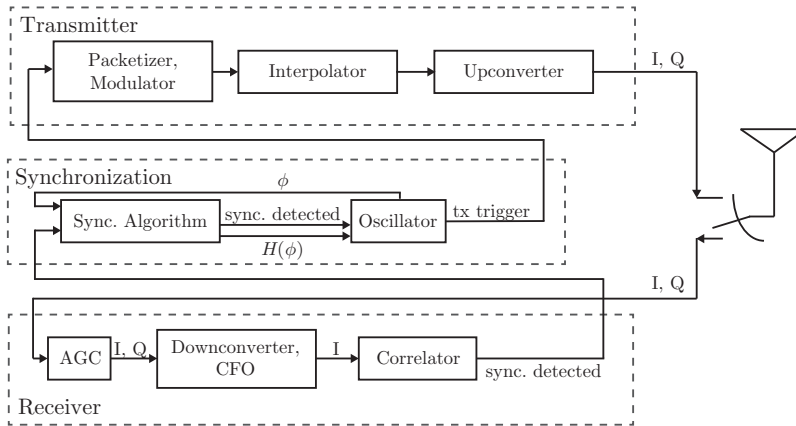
Transmitter

Packetizer, Modulator

Interpolator

Upconverter

I, Q

Synchronization

$\phi$

Sync. Algorithm

sync. detected

Oscillator

tx trigger

$H(\phi)$

I, Q

AGC

I, Q

Downconverter, CFO

I

Correlator

sync. detected

Receiver